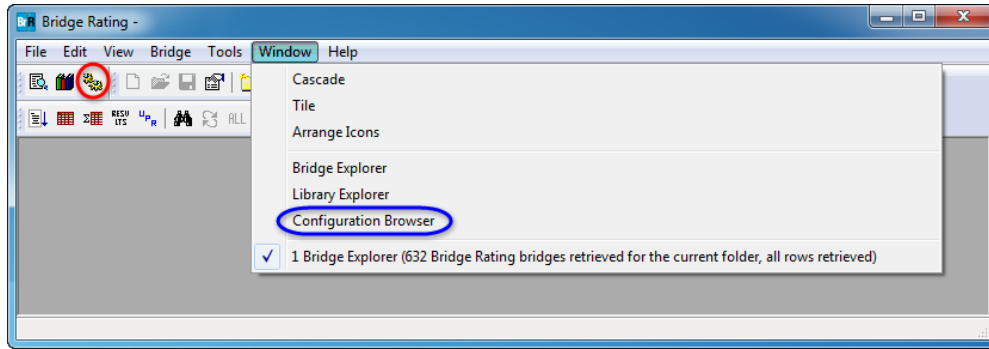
BrR Bridge Rating -

File Edit View Bridge Tools Window Help

RESU LTS $^{U}P_{R}$ ALL

Cascade
Tile
Arrange Icons

Bridge Explorer
Library Explorer
Configuration Browser

✓ 1 Bridge Explorer (632 Bridge Rating bridges retrieved for the current folder, all rows retrieved)